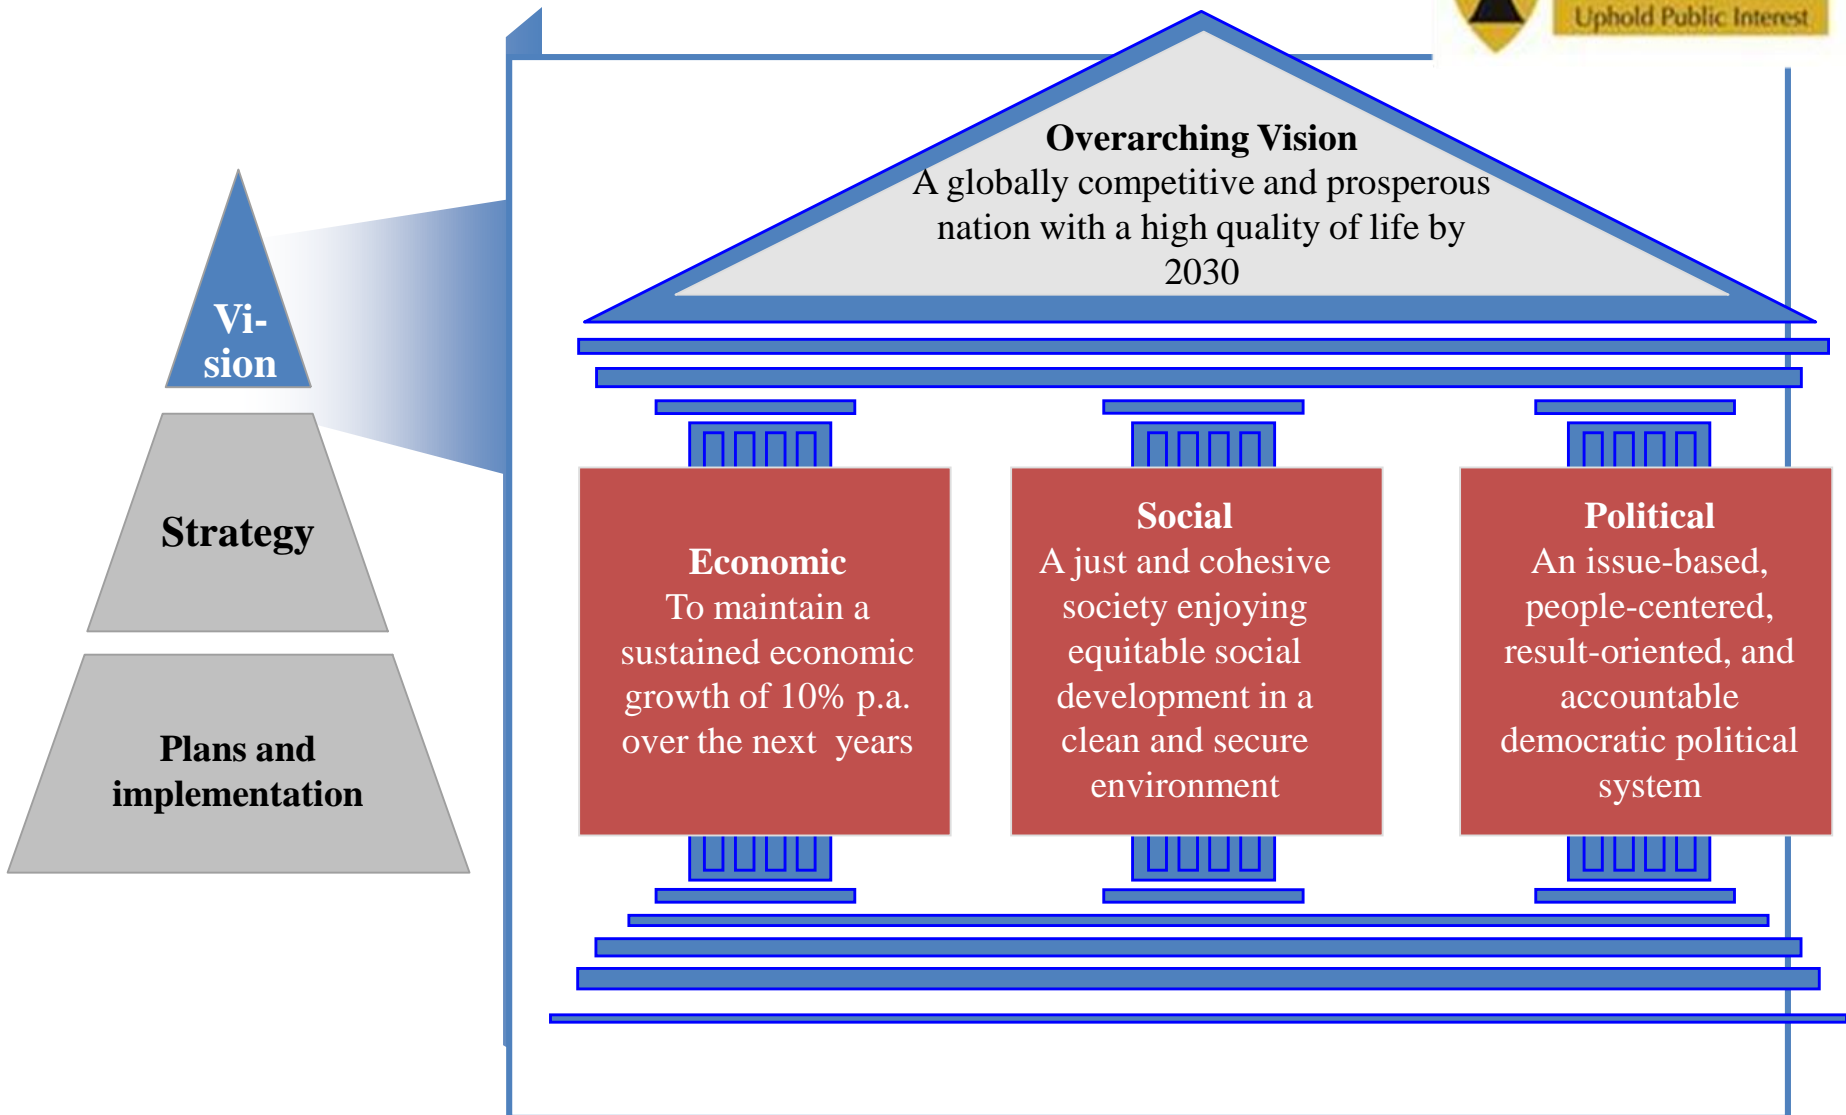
Uphold Public Interest

Vision

Strategy

Plans and implementation

Overarching Vision
A globally competitive and prosperous nation with a high quality of life by 2030

Economic
To maintain a sustained economic growth of 10% p.a. over the next years

Social
A just and cohesive society enjoying equitable social development in a clean and secure environment

Political
An issue-based, people-centered, result-oriented, and accountable democratic political system